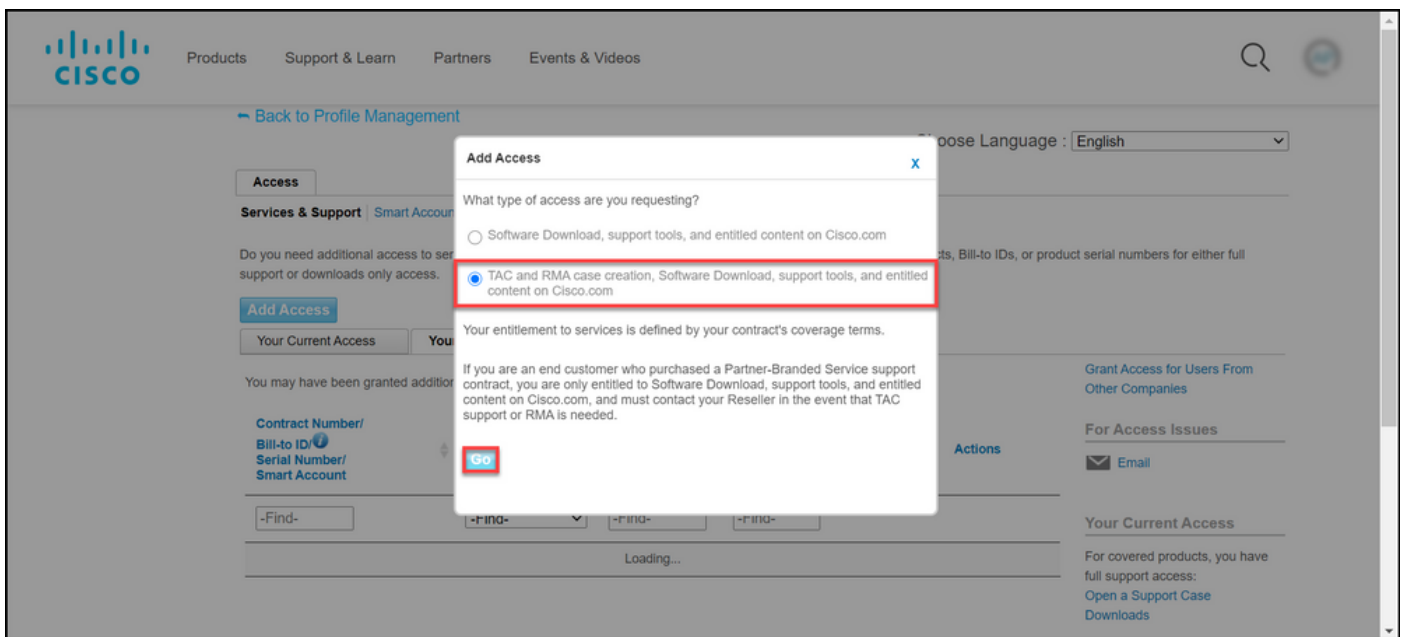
cisco

Products Support & Learn Partners Events & Videos

← Back to Profile Management

Choose Language : English

Access

Services & Support | Smart Accoun

Do you need additional access to ser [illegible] cts, Bill-to IDs, or product serial numbers for either full support or downloads only access.

Add Access

Your Current Access | You

You may have been granted additio

Contract Number/ Bill-to ID/ Serial Number/ Smart Account

Actions

-Find-

-Find-

-Find-

-Find-

Loading...

Grant Access for Users From Other Companies

For Access Issues

Email

Your Current Access

For covered products, you have full support access:

Open a Support Case

Downloads

Add Access

x

What type of access are you requesting?

Software Download, support tools, and entitled content on Cisco.com

TAC and RMA case creation, Software Download, support tools, and entitled content on Cisco.com

Your entitlement to services is defined by your contract's coverage terms.

If you are an end customer who purchased a Partner-Branded Service support contract, you are only entitled to Software Download, support tools, and entitled content on Cisco.com, and must contact your Reseller in the event that TAC support or RMA is needed.

Go